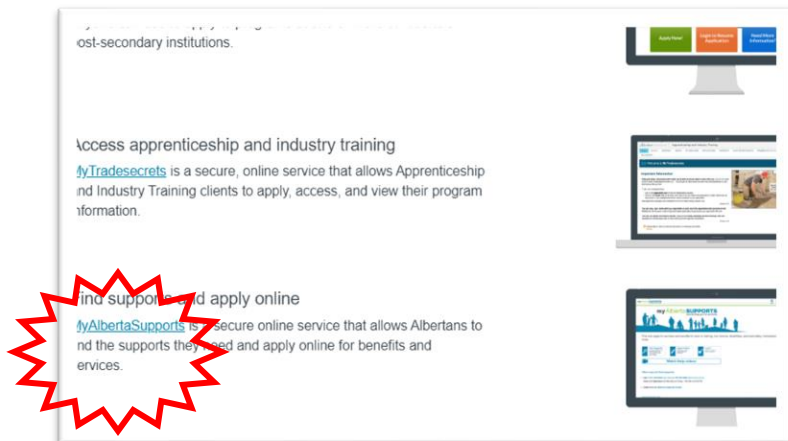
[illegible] ost-secondary institutions.

Apply Now! | Login to Resume Application | Need More Information?

Access apprenticeship and industry training

MyTradesecrets is a secure, online service that allows Apprenticeship nd Industry Training clients to apply, access, and view their program nformation.

ind supports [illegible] apply online

MyAlbertaSupports is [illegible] secure online service that allows Albertans to nd the supports they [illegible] eed and apply online for benefits and ervices.

my alberta SUPPORTS